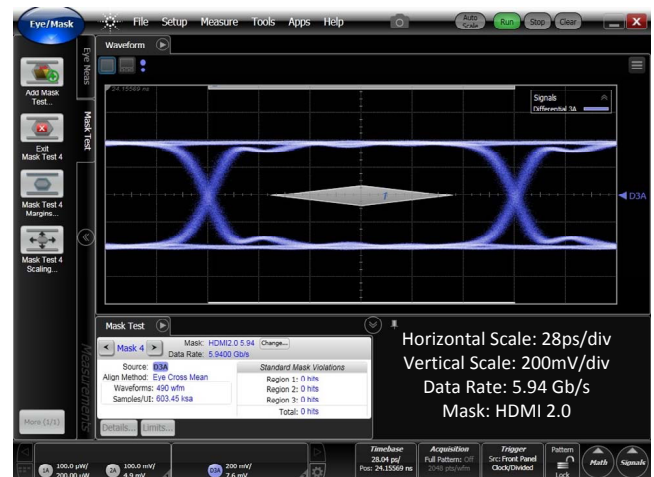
Eye/Mask
File Setup Measure Tools Apps Help
Auto Scale Run Stop Clear

Add Mask Test...
Exit Mask Test 4
Mask Test 4 Margins...
Mask Test 4 Scaling...
More (1/1)

Eye Meas
Mask Test

Waveform

24.15569 ns
Signals
Differential 3A
D3A

Mask Test
Mask 4
Mask: HDMI2.0 5.94 Change...
Data Rate: 5.9400 Gb/s
Source: D3A
Align Method: Eye Cross Mean
Waveforms: 490 wfm
Samples/UI: 603.45 ksa
Standard Mask Violations
Region 1: 0 hits
Region 2: 0 hits
Region 3: 0 hits
Total: 0 hits
Details... Limits...
Measurements

Horizontal Scale: 28ps/div
Vertical Scale: 200mV/div
Data Rate: 5.94 Gb/s
Mask: HDMI 2.0

1A 100.0 µW/ 200.00 µW
2A 100.0 mV/ 4.9 mV
D3A 200 mV/ 7.6 mV
Timebase 28.04 ps/ Pos: 24.15569 ns
Acquisition Full Pattern: Off 2048 pts/wfm
Trigger Src: Front Panel Clock/Divided
Pattern Lock
Math
Signals